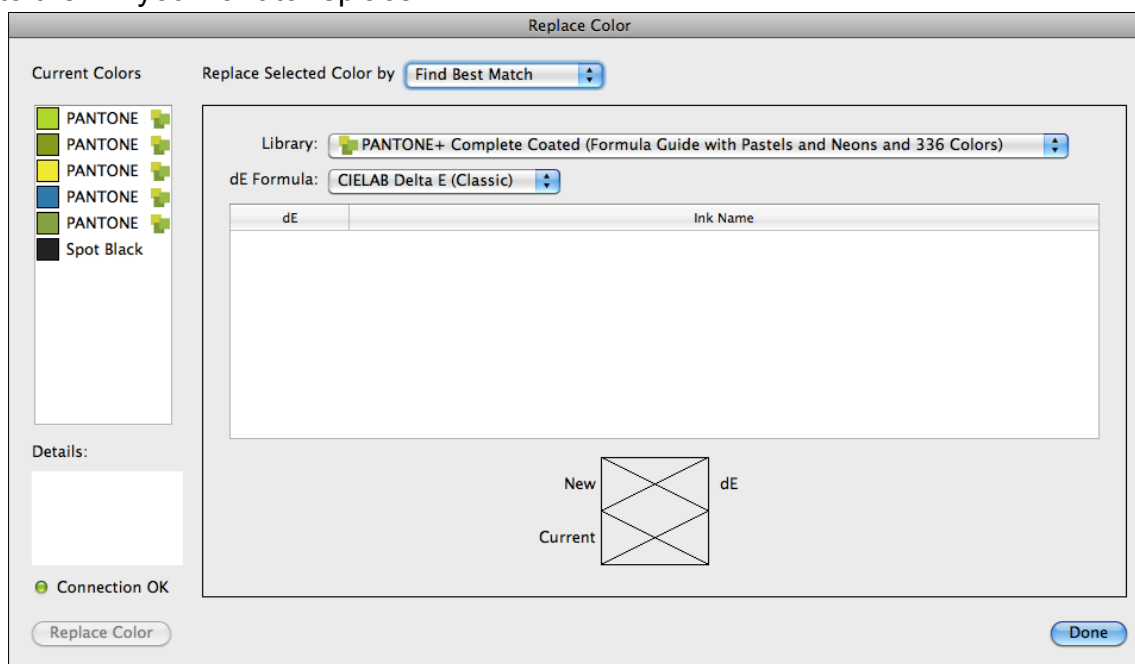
Replace Color

Current Colors

Replace Selected Color by Find Best Match

PANTONE
PANTONE
PANTONE
PANTONE
PANTONE
Spot Black

Library: PANTONE+ Complete Coated (Formula Guide with Pastels and Neons and 336 Colors)

dE Formula: CIELAB Delta E (Classic)

| dE | Ink Name |
|---|---|

New

dE

Current

Details:

Connection OK

Replace Color

Done